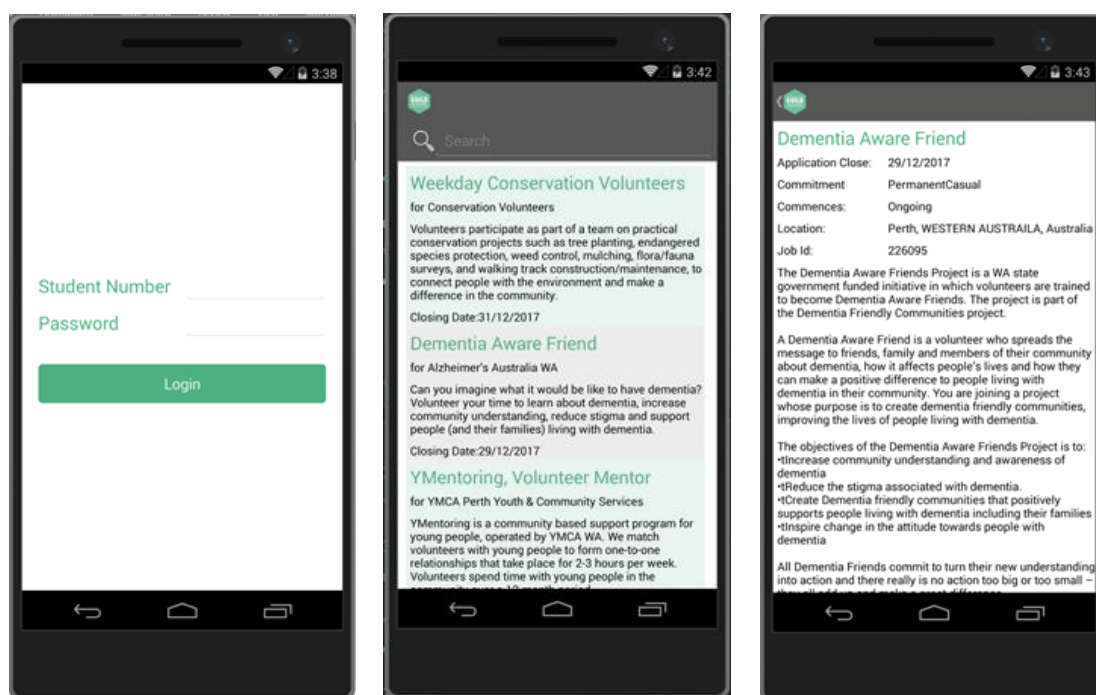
3:38

Student Number

Password

Login

3:42

Search

Weekday Conservation Volunteers

for Conservation Volunteers

Volunteers participate as part of a team on practical conservation projects such as tree planting, endangered species protection, weed control, mulching, flora/fauna surveys, and walking track construction/maintenance, to connect people with the environment and make a difference in the community.

Closing Date:31/12/2017

Dementia Aware Friend

for Alzheimer's Australia WA

Can you imagine what it would be like to have dementia? Volunteer your time to learn about dementia, increase community understanding, reduce stigma and support people (and their families) living with dementia.

Closing Date:29/12/2017

YMentoring, Volunteer Mentor

for YMCA Perth Youth & Community Services

YMentoring is a community based support program for young people, operated by YMCA WA. We match volunteers with young people to form one-to-one relationships that take place for 2-3 hours per week. Volunteers spend time with young people in the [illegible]

3:43

Dementia Aware Friend

| | |
|---|---|
| Application Close: | 29/12/2017 |
| Commitment | PermanentCasual |
| Commences: | Ongoing |
| Location: | Perth, WESTERN AUSTRAILA, Australia |
| Job Id: | 226095 |

The Dementia Aware Friends Project is a WA state government funded initiative in which volunteers are trained to become Dementia Aware Friends. The project is part of the Dementia Friendly Communities project.

A Dementia Aware Friend is a volunteer who spreads the message to friends, family and members of their community about dementia, how it affects people's lives and how they can make a positive difference to people living with dementia in their community. You are joining a project whose purpose is to create dementia friendly communities, improving the lives of people living with dementia.

The objectives of the Dementia Aware Friends Project is to:
•tIncrease community understanding and awareness of dementia
•tReduce the stigma associated with dementia.
•tCreate Dementia friendly communities that positively supports people living with dementia including their families
•tInspire change in the attitude towards people with dementia

All Dementia Friends commit to turn their new understanding into action and there really is no action too big or too small – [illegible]